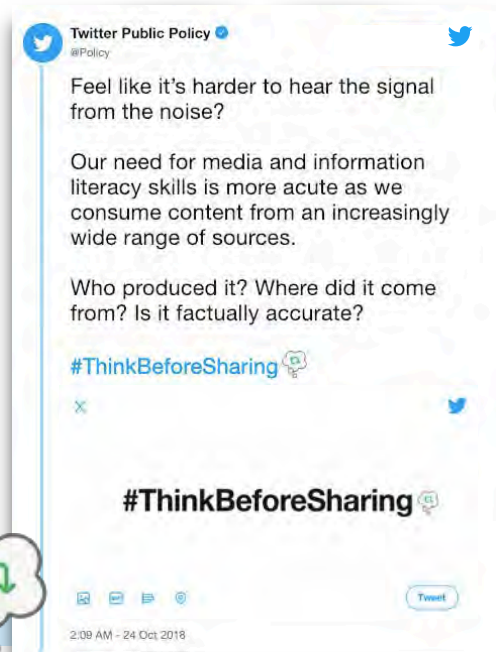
Twitter Public Policy
@Policy

Feel like it's harder to hear the signal from the noise?

Our need for media and information literacy skills is more acute as we consume content from an increasingly wide range of sources.

Who produced it? Where did it come from? Is it factually accurate?

#ThinkBeforeSharing

#ThinkBeforeSharing

Tweet

2:09 AM - 24 Oct 2018